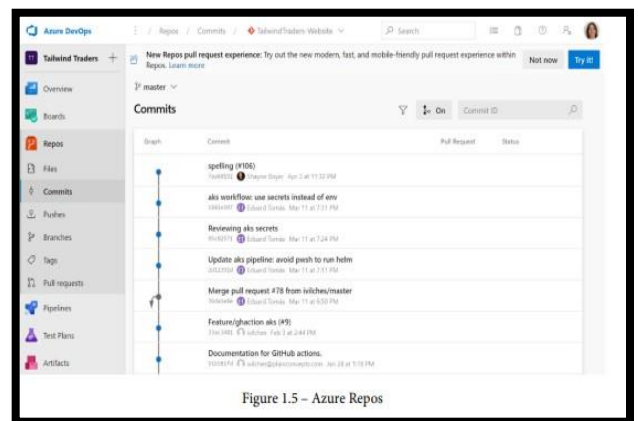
Azure DevOps

/ Repos / Commits / TailwindTraders Website

Search

Tailwind Traders +

New Repos pull request experience: Try out the new modern, fast, and mobile-friendly pull request experience within Repos. Learn more

Not now

Try it!

Overview

Boards

Repos

Files

Commits

Pushes

Branches

Tags

Pull requests

Pipelines

Test Plans

Artifacts

master

Commits

On

Commit ID

Graph

Commit

Pull Request

Status

spelling (#106)
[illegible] Shayne Boyer Apr 2 at 11:32 PM

aks workflow: use secrets instead of env
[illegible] Eduard Tomàs Mar 11 at 7:21 PM

Reviewing aks secrets
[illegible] Eduard Tomàs Mar 11 at 7:24 PM

Update aks pipeline: avoid pwsh to run helm
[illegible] Eduard Tomàs Mar 11 at 7:11 PM

Merge pull request #78 from ivilches/master
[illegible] Eduard Tomàs Mar 11 at 6:50 PM

Feature/ghaction aks (#9)
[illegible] ivilches Feb 3 at 2:44 PM

Documentation for GitHub actions.
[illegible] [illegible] Jan 28 at 5:18 PM

Figure 1.5 – Azure Repos